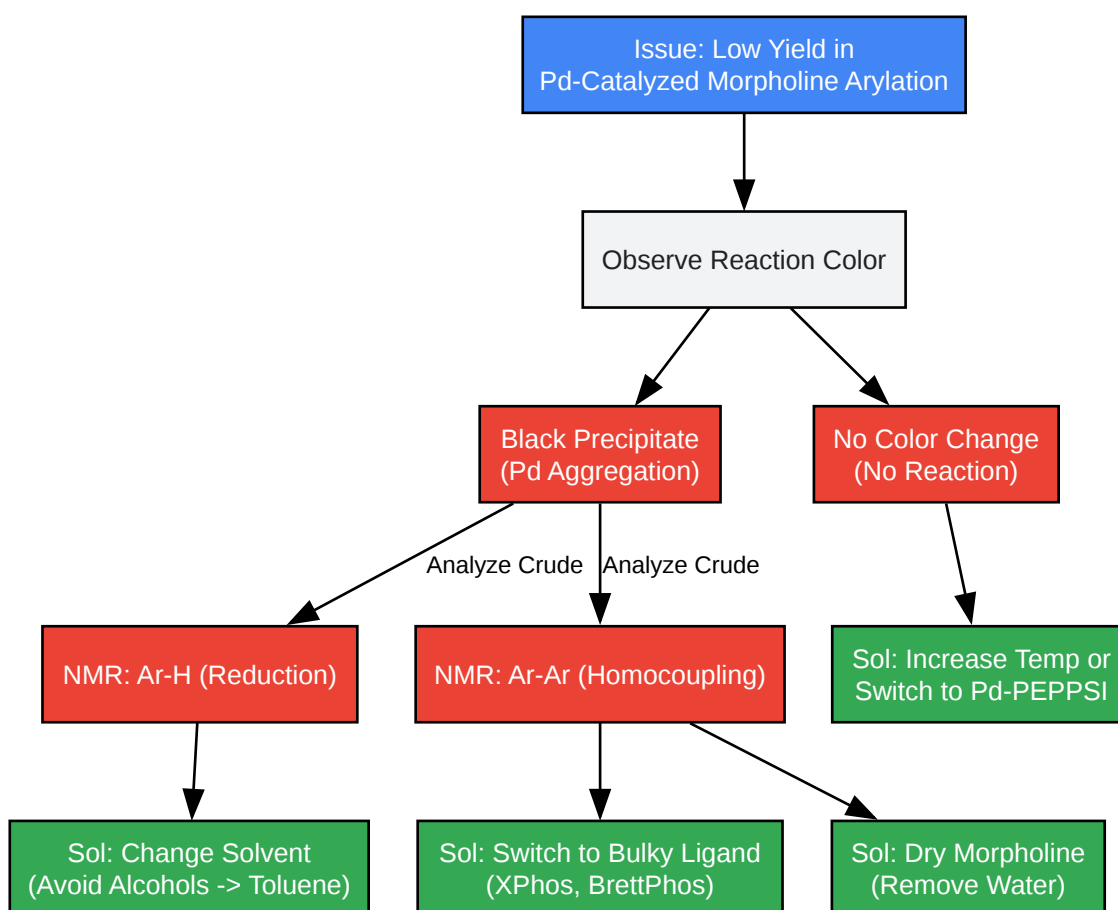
Issue: Low Yield in Pd-Catalyzed Morpholine Arylation

Observe Reaction Color

Black Precipitate (Pd Aggregation)

No Color Change (No Reaction)

Analyze Crude

Analyze Crude

NMR: Ar-H (Reduction)

NMR: Ar-Ar (Homocoupling)

Sol: Increase Temp or Switch to Pd-PEPPSI

Sol: Change Solvent (Avoid Alcohols -> Toluene)

Sol: Switch to Bulky Ligand (XPhos, BrettPhos)

Sol: Dry Morpholine (Remove Water)